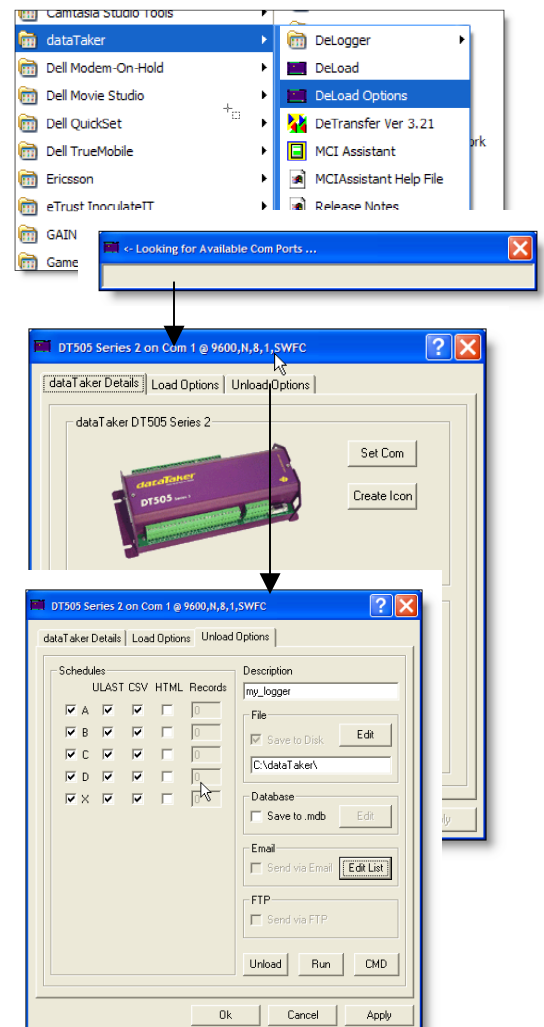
Camtasia Studio Tools
dataTaker
Dell Modem-On-Hold
Dell Movie Studio
Dell QuickSet
Dell TrueMobile
Ericsson
eTrust InoculateIT
GAIN
Game

DeLogger
DeLoad
DeLoad Options
DeTransfer Ver 3.21
MCI Assistant
MCIAssistant Help File
Release Notes

ork

<- Looking for Available Com Ports ...

DT505 Series 2 on Com 1 @ 9600,N,8,1,SWFC

dataTaker Details | Load Options | Unload Options

dataTaker DT505 Series 2

dataTaker
DT505 Series 2

Set Com
Create Icon

DT505 Series 2 on Com 1 @ 9600,N,8,1,SWFC

dataTaker Details | Load Options | Unload Options

Schedules

| | ULAST | CSV | HTML | Records |
|---|---|---|---|---|
| A | ☑ | ☑ | ☐ | 0 |
| B | ☑ | ☑ | ☐ | 0 |
| C | ☑ | ☑ | ☐ | 0 |
| D | ☑ | ☑ | ☐ | 0 |
| X | ☑ | ☑ | ☐ | 0 |

Description
my_logger

File
Save to Disk
Edit
C:\dataTaker\

Database
Save to .mdb
Edit

Email
Send via Email
Edit List

FTP
Send via FTP

Unload
Run
CMD

Ok
Cancel
Apply

ply